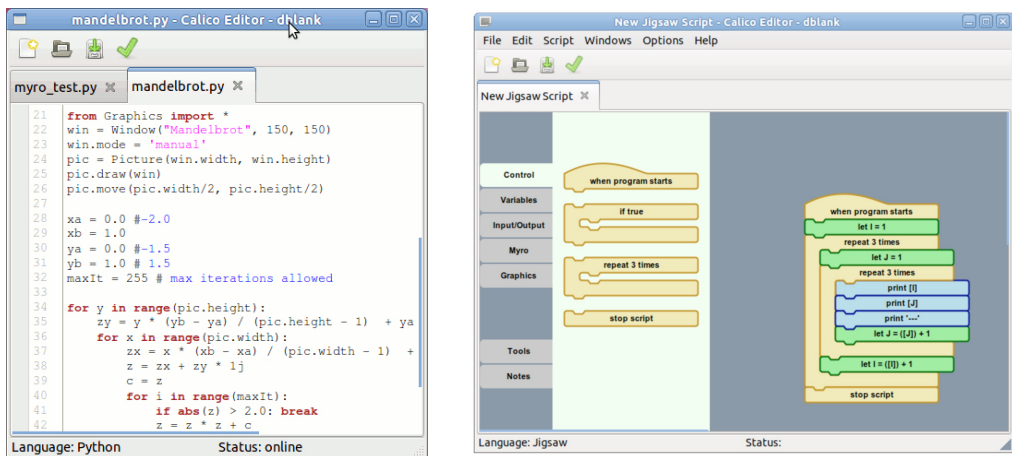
mandelbrot.py - Calico Editor - dblank

myro_test.py
mandelbrot.py

21 from Graphics import *
22 win = Window("Mandelbrot", 150, 150)
23 win.mode = 'manual'
24 pic = Picture(win.width, win.height)
25 pic.draw(win)
26 pic.move(pic.width/2, pic.height/2)
27
28 xa = 0.0 #-2.0
29 xb = 1.0
30 ya = 0.0 #-1.5
31 yb = 1.0 # 1.5
32 maxIt = 255 # max iterations allowed
33
34 for y in range(pic.height):
35     zy = y * (yb - ya) / (pic.height - 1)  + ya
36     for x in range(pic.width):
37         zx = x * (xb - xa) / (pic.width - 1)  +
38         z = zx + zy * 1j
39         c = z
40         for i in range(maxIt):
41             if abs(z) > 2.0: break
42             z = z * z + c

Language: Python
Status: online

New Jigsaw Script - Calico Editor - dblank

File Edit Script Windows Options Help

New Jigsaw Script

Control
Variables
Input/Output
Myro
Graphics
Tools
Notes

when program starts
if true
repeat 3 times
stop script

when program starts
let I = 1
repeat 3 times
let J = 1
repeat 3 times
print [I]
print [J]
print '---'
let J = ([J]) + 1
let I = ([I]) + 1
stop script

Language: Jigsaw
Status: